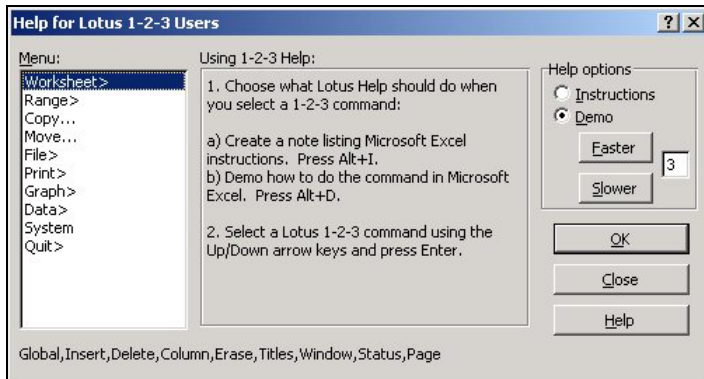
Help for Lotus 1-2-3 Users

? X

Menu:

Worksheet>
Range>
Copy...
Move...
File>
Print>
Graph>
Data>
System
Quit>

Using 1-2-3 Help:

1. Choose what Lotus Help should do when you select a 1-2-3 command:

a) Create a note listing Microsoft Excel instructions. Press Alt+I.
b) Demo how to do the command in Microsoft Excel. Press Alt+D.

2. Select a Lotus 1-2-3 command using the Up/Down arrow keys and press Enter.

Help options

Instructions

Demo

Faster

3

Slower

OK

Close

Help

Global,Insert,Delete,Column,Erase,Titles,Window,Status,Page